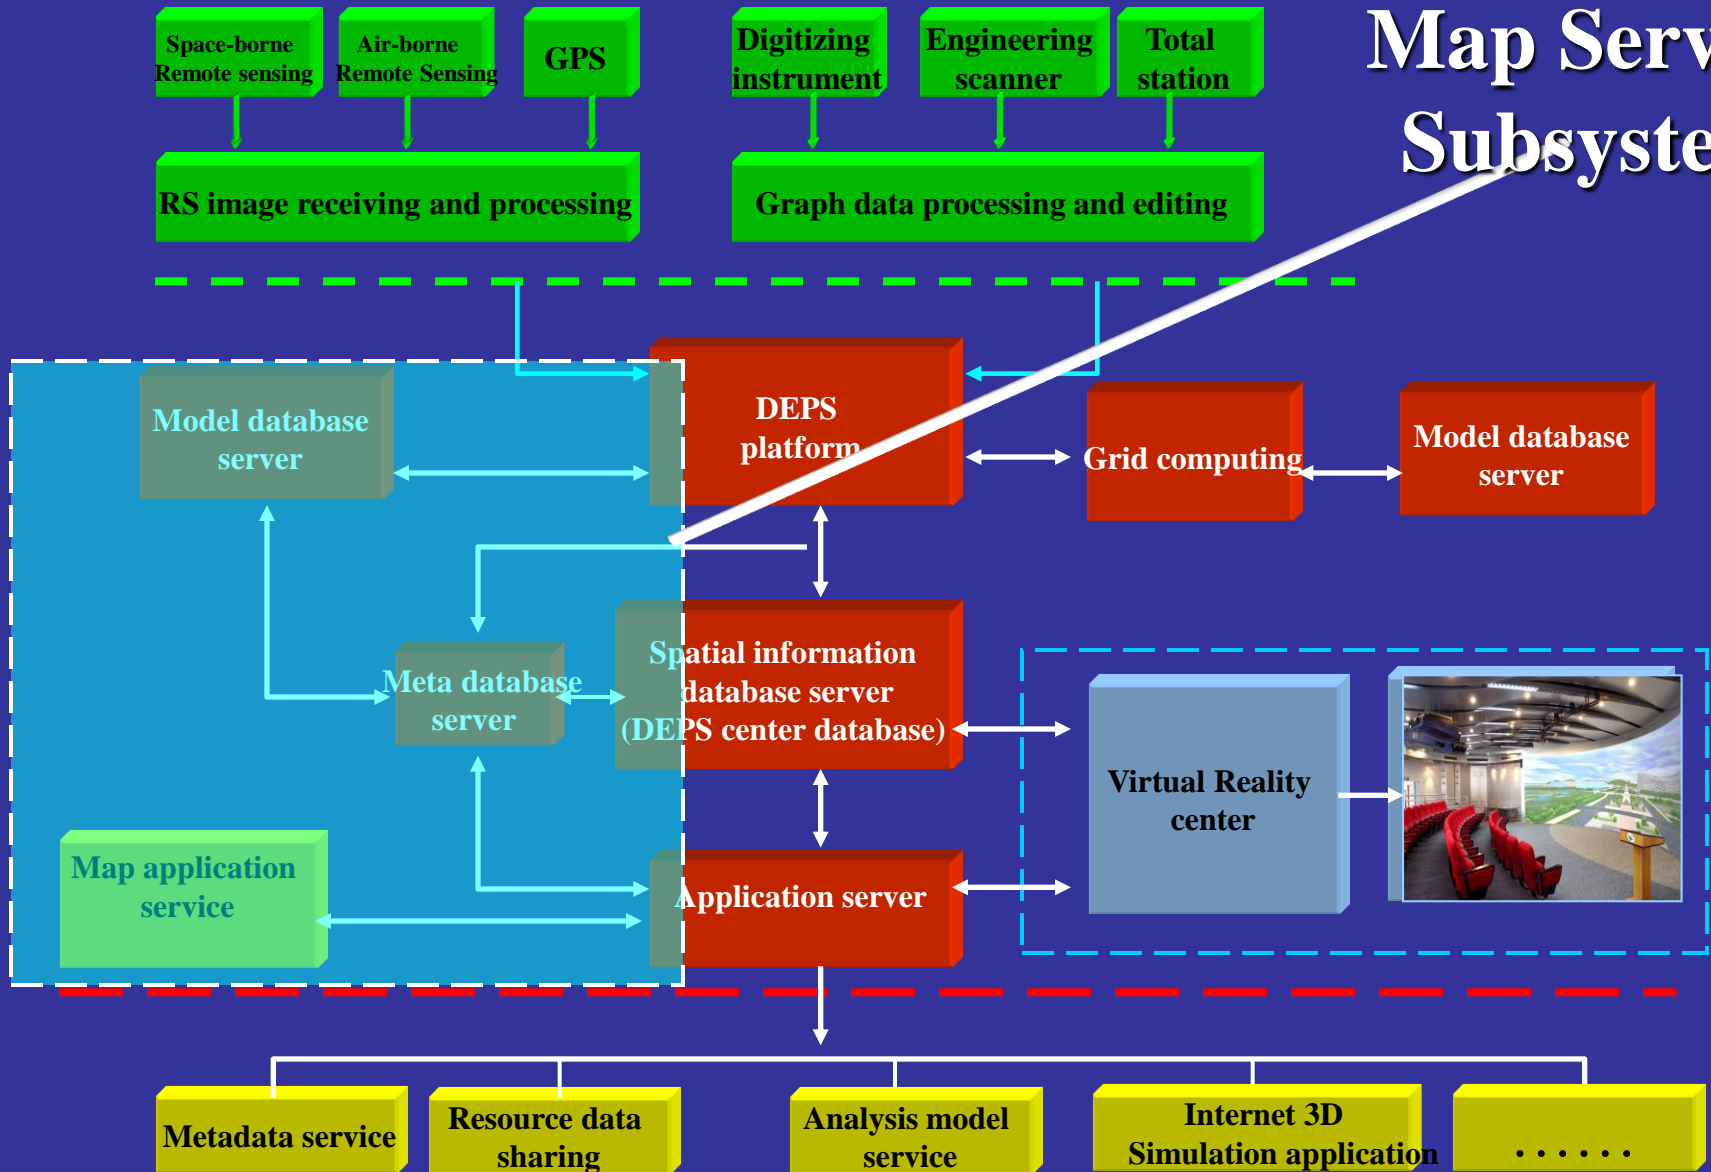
Map Serv
Subsyste

Space-borne Remote sensing

Air-borne Remote Sensing

GPS

Digitizing instrument

Engineering scanner

Total station

RS image receiving and processing

Graph data processing and editing

Model database server

DEPS platform

Grid computing

Model database server

Meta database server

Spatial information database server (DEPS center database)

Virtual Reality center

Map application service

Application server

Metadata service

Resource data sharing

Analysis model service

Internet 3D Simulation application

. . . . . .